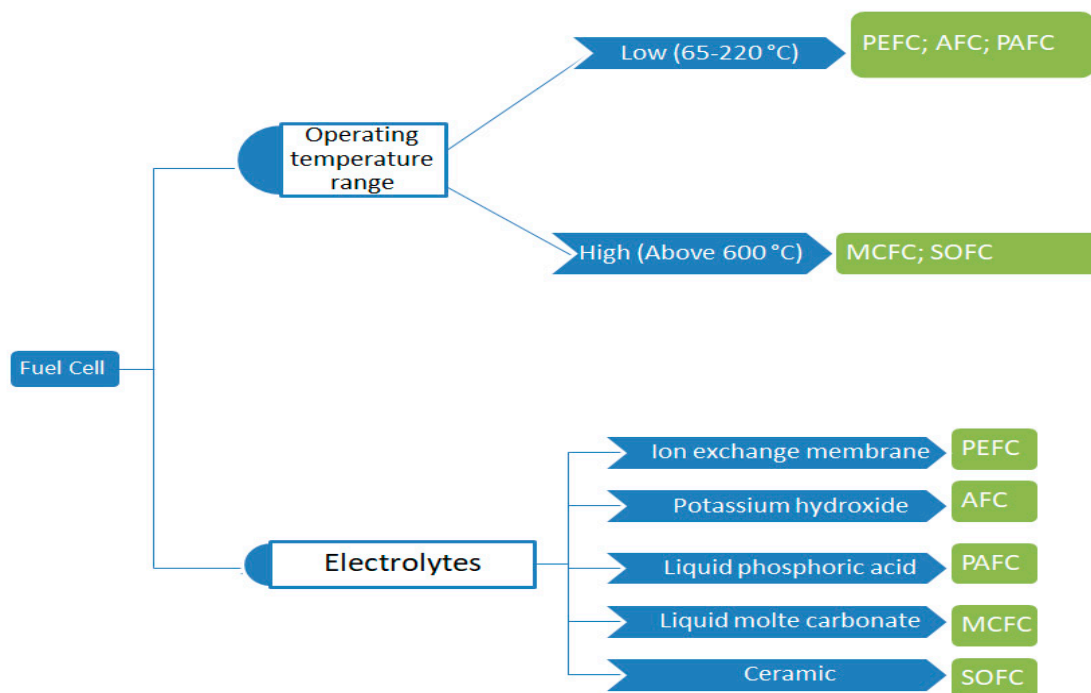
Fuel Cell

Operating temperature range

Low (65-220 °C)

PEFC; AFC; PAFC

High (Above 600 °C)

MCFC; SOFC

Electrolytes

Ion exchange membrane

PEFC

Potassium hydroxide

AFC

Liquid phosphoric acid

PAFC

Liquid molte carbonate

MCFC

Ceramic

SOFC